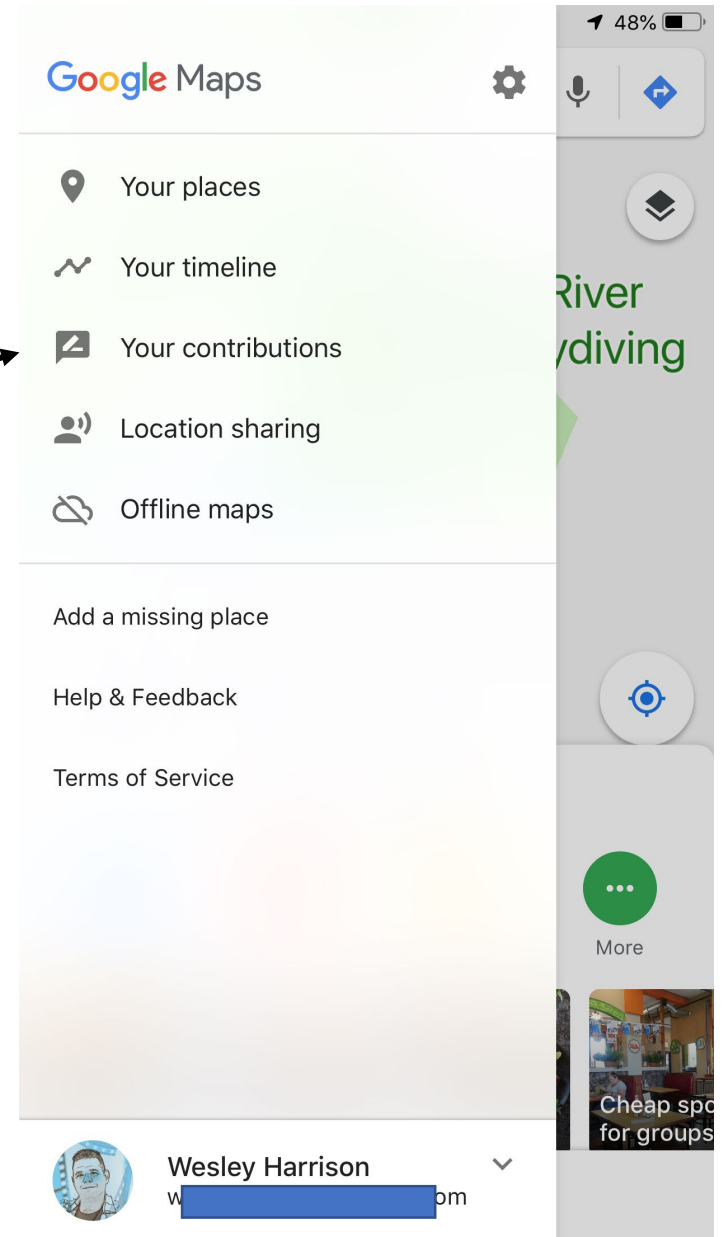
48%

Google Maps

Your places

Your timeline

Your contributions

Location sharing

Offline maps

Add a missing place

Help & Feedback

Terms of Service

River
ydiving

More

Cheap spo
for groups

Wesley Harrison
w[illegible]om